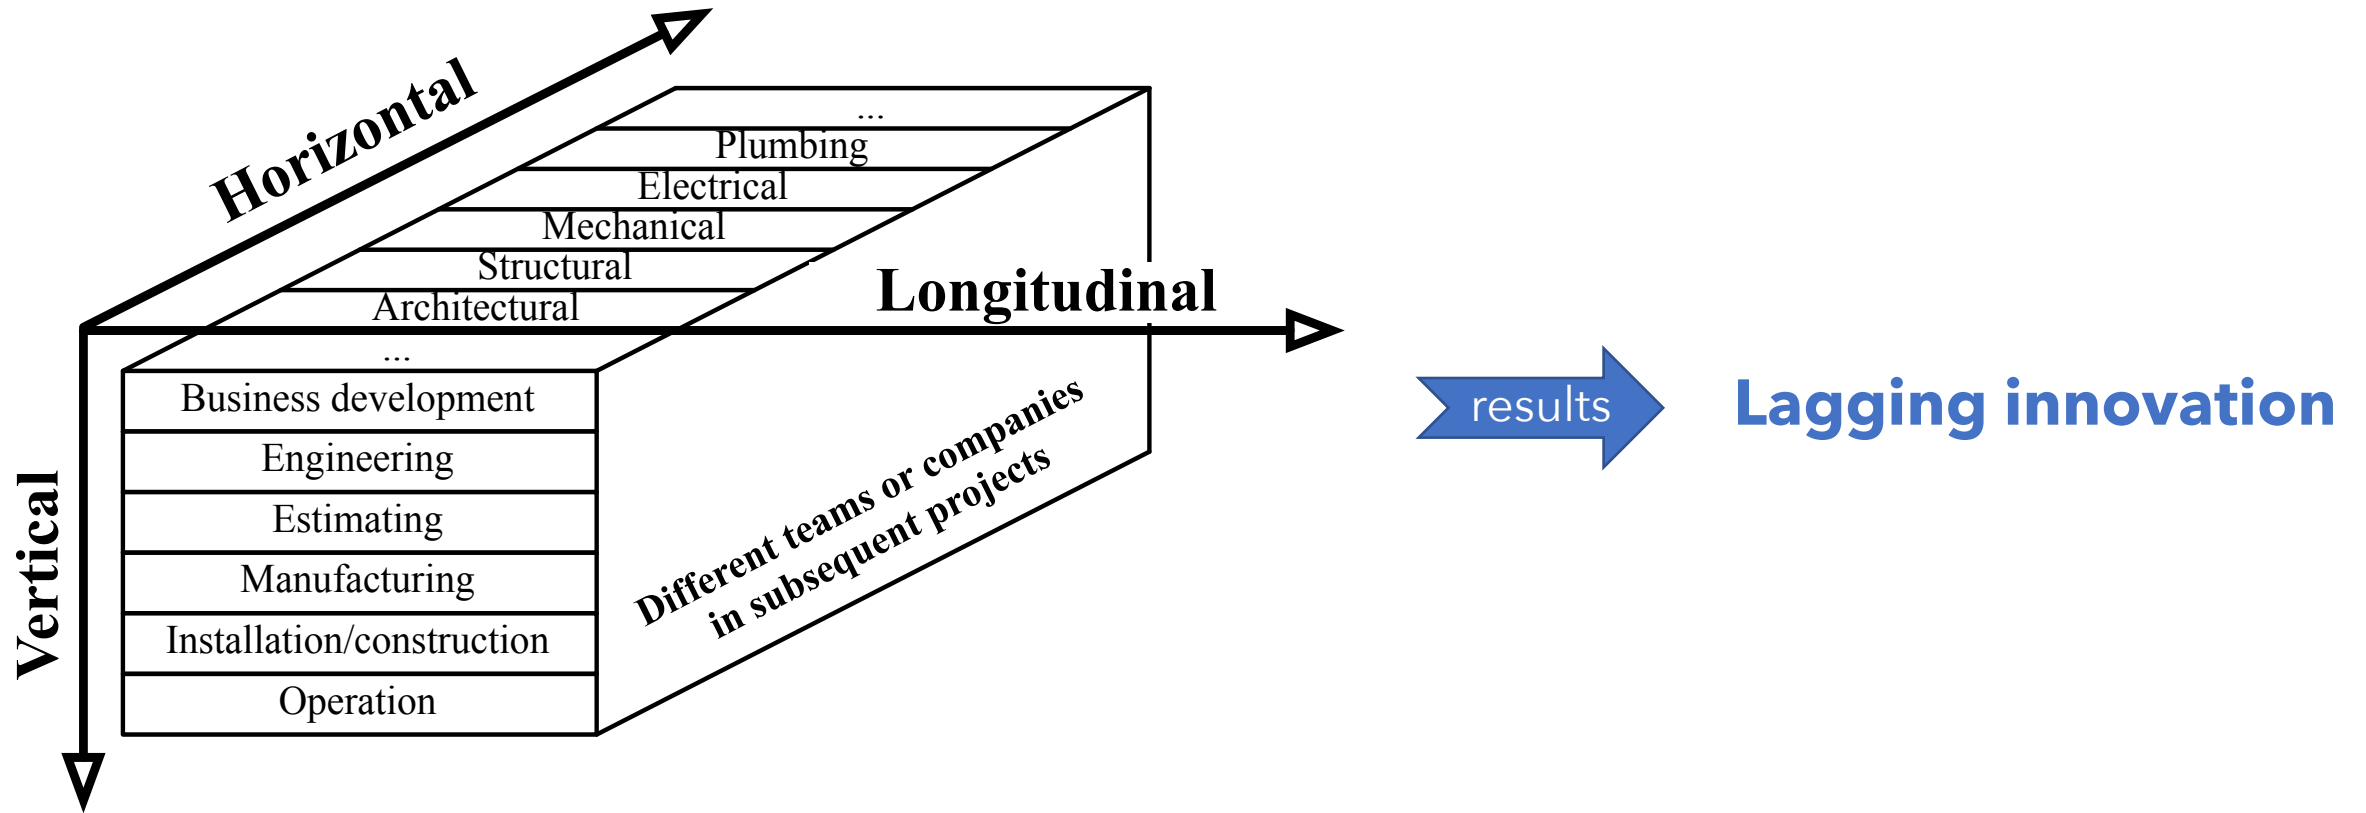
Horizontal

...

Plumbing

Electrical

Mechanical

Structural

Architectural

Longitudinal

...

Business development

Engineering

Estimating

Manufacturing

Installation/construction

Operation

Vertical

Different teams or companies in subsequent projects

results

Lagging innovation